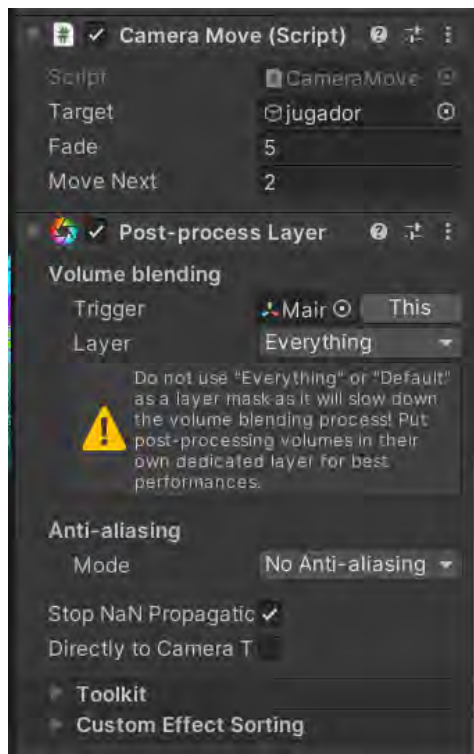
Camera Move (Script)

Script CameraMove
Target jugador
Fade 5
Move Next 2

Post-process Layer

Volume blending
Trigger Mair This
Layer Everything

Do not use "Everything" or "Default" as a layer mask as it will slow down the volume blending process! Put post-processing volumes in their own dedicated layer for best performances.

Anti-aliasing
Mode No Anti-aliasing

Stop NaN Propagatic ✓
Directly to Camera T

Toolkit
Custom Effect Sorting